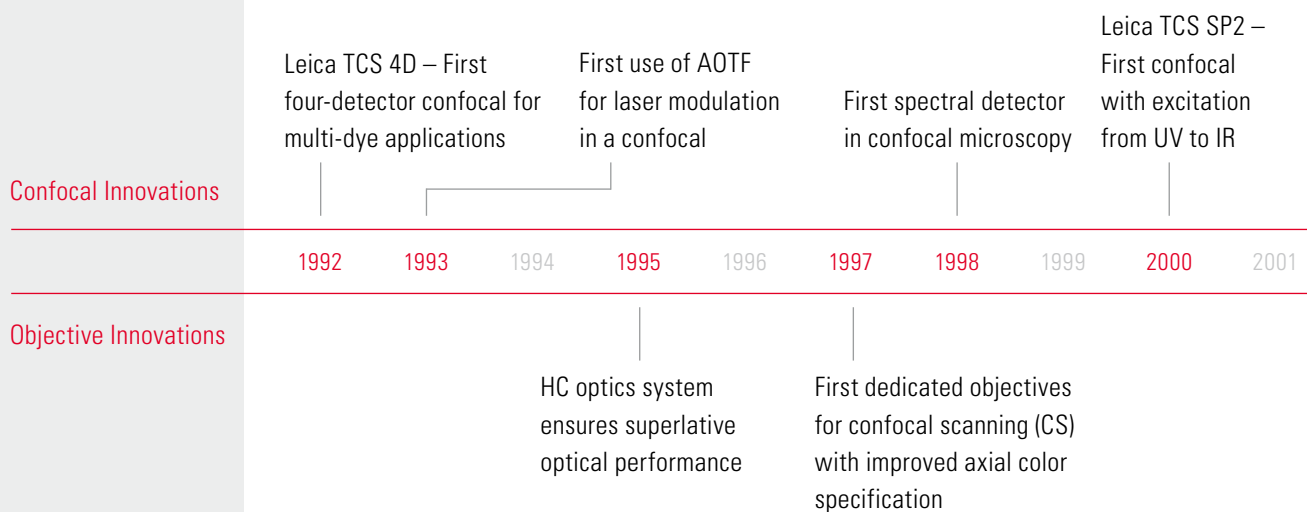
Leica TCS 4D – First four-detector confocal for multi-dye applications

First use of AOTF for laser modulation in a confocal

First spectral detector in confocal microscopy

Leica TCS SP2 – First confocal with excitation from UV to IR

Confocal Innovations

1992 1993 1994 1995 1996 1997 1998 1999 2000 2001

Objective Innovations

HC optics system ensures superlative optical performance

First dedicated objectives for confocal scanning (CS) with improved axial color specification